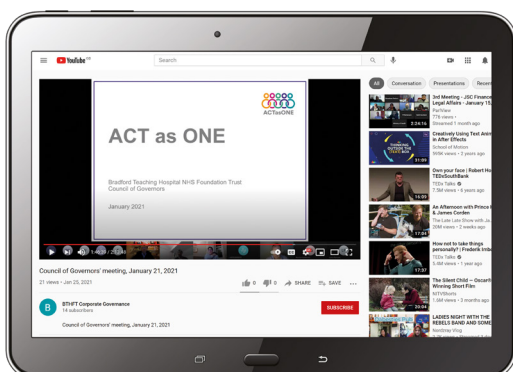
YouTube GB

Search

ACT as ONE

ACTasONE

Bradford Teaching Hospital NHS Foundation Trust
Council of Governors

January 2021

1:49 / 2:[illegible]

Council of Governors' meeting, January 21, 2021

21 views • Jan 25, 2021

0 0 SHARE SAVE ...

BTHFT Corporate Governance
14 subscribers

SUBSCRIBE

Council of Governors' meeting, January 21, 2021

All Conversation Presentations Recent

3rd Meeting - JSC Finance Legal Affairs - January 15,
ParlView
778 views •
Streamed 1 month ago
3:24:16

Creatively Using Text Anim in After Effects
School of Motion
989K views • 3 years ago
31:09

Own your face | Robert Ho TEDxSouthBank
TEDx Talks
7.3M views • 4 years ago
16:03

An Afternoon with Prince & James Corden
The Late Late Show with Ja
20M views • 2 weeks ago
17:04

How not to take things personally? | Frederik Imbo
TEDx Talks
5.6M views • 1 year ago
17:37

The Silent Child – Oscar Winning Short Film
NTVShorts
1.3M views • 3 months ago
20:04

LADIES NIGHT WITH THE REBELS BAND AND SOME
Nerdstep Vlog
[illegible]